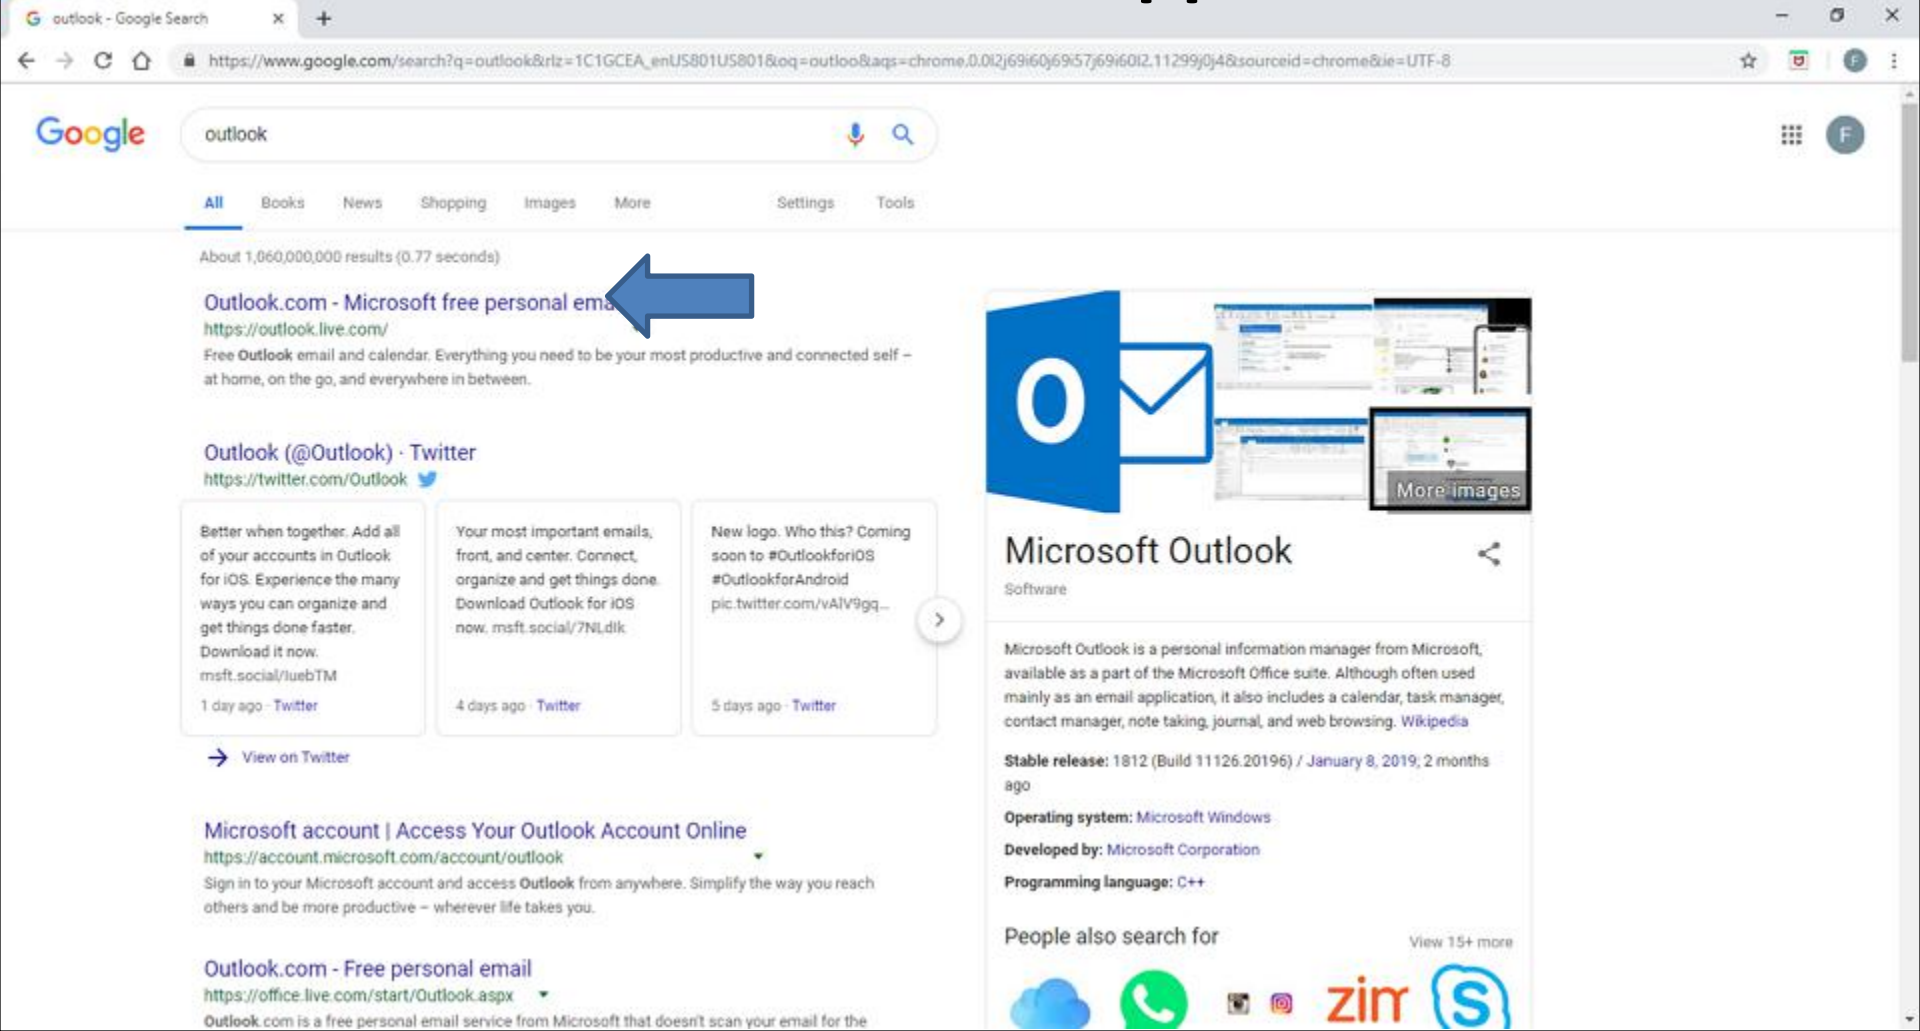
outlook - Google Search

https://www.google.com/search?q=outlook&rlz=1C1GCEA_enUS801US801&oq=outloo&aqs=chrome.0.0l2j69i60j69i57j69i60l2.11299j0j4&sourceid=chrome&ie=UTF-8

Google

outlook

All Books News Shopping Images More Settings Tools

About 1,060,000,000 results (0.77 seconds)

Outlook.com - Microsoft free personal ema
https://outlook.live.com/
Free Outlook email and calendar. Everything you need to be your most productive and connected self – at home, on the go, and everywhere in between.

Outlook (@Outlook) · Twitter
https://twitter.com/Outlook

Better when together. Add all of your accounts in Outlook for iOS. Experience the many ways you can organize and get things done faster. Download it now. msft.social/IuebTM
1 day ago · Twitter

Your most important emails, front, and center. Connect, organize and get things done. Download Outlook for iOS now. msft.social/7NLdlk
4 days ago · Twitter

New logo. Who this? Coming soon to #OutlookforiOS #OutlookforAndroid pic.twitter.com/vAlV9gq...
5 days ago · Twitter

View on Twitter

Microsoft account | Access Your Outlook Account Online
https://account.microsoft.com/account/outlook
Sign in to your Microsoft account and access Outlook from anywhere. Simplify the way you reach others and be more productive – wherever life takes you.

Outlook.com - Free personal email
https://office.live.com/start/Outlook.aspx
Outlook.com is a free personal email service from Microsoft that doesn't scan your email for the

More images

Microsoft Outlook
Software

Microsoft Outlook is a personal information manager from Microsoft, available as a part of the Microsoft Office suite. Although often used mainly as an email application, it also includes a calendar, task manager, contact manager, note taking, journal, and web browsing. Wikipedia

Stable release: 1812 (Build 11126.20196) / January 8, 2019; 2 months ago

Operating system: Microsoft Windows

Developed by: Microsoft Corporation

Programming language: C++

People also search for
View 15+ more